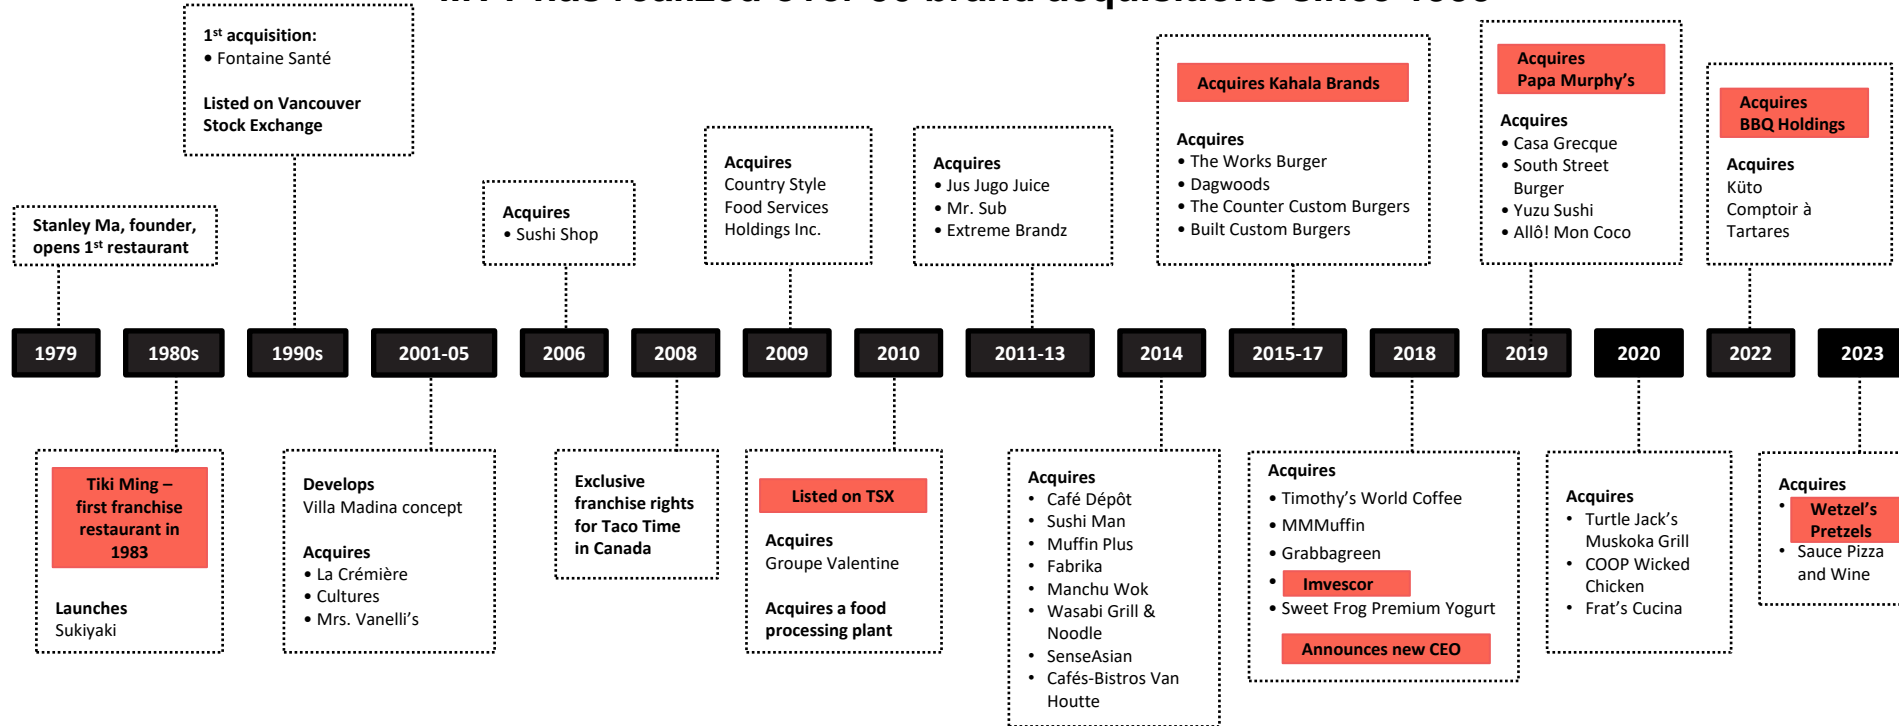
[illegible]

1979
Stanley Ma, founder, opens 1$^{st}$ restaurant

1980s
Tiki Ming – first franchise restaurant in 1983

Launches Sukiyaki

1990s
1$^{st}$ acquisition:
• Fontaine Santé

Listed on Vancouver Stock Exchange

2001-05
Develops Villa Madina concept

Acquires
• La Crémière
• Cultures
• Mrs. Vanelli's

2006
Acquires
• Sushi Shop

2008
Exclusive franchise rights for Taco Time in Canada

2009
Acquires Country Style Food Services Holdings Inc.

2010
Listed on TSX

Acquires Groupe Valentine

Acquires a food processing plant

2011-13
Acquires
• Jus Jugo Juice
• Mr. Sub
• Extreme Brandz

2014
Acquires
• Café Dépôt
• Sushi Man
• Muffin Plus
• Fabrika
• Manchu Wok
• Wasabi Grill & Noodle
• SenseAsian
• Cafés-Bistros Van Houtte

2015-17
Acquires Kahala Brands

Acquires
• The Works Burger
• Dagwoods
• The Counter Custom Burgers
• Built Custom Burgers

2018
Acquires
• Timothy's World Coffee
• MMMuffin
• Grabbagreen
• Imvescor
• Sweet Frog Premium Yogurt

Announces new CEO

2019
Acquires Papa Murphy's

Acquires
• Casa Grecque
• South Street Burger
• Yuzu Sushi
• Allô! Mon Coco

2020
Acquires
• Turtle Jack's Muskoka Grill
• COOP Wicked Chicken
• Frat's Cucina

2022
Acquires BBQ Holdings

Acquires Küto Comptoir à Tartares

2023
Acquires
• Wetzel's Pretzels
• Sauce Pizza and Wine